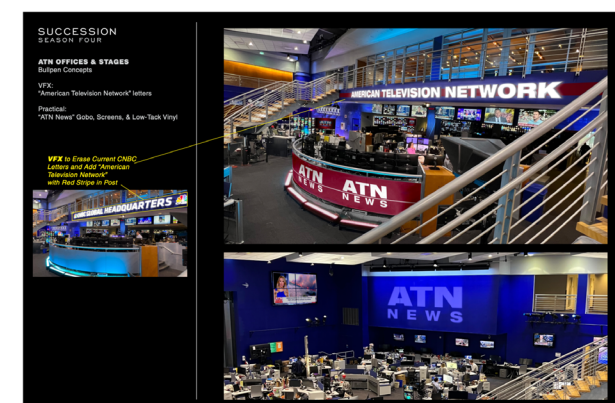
SUCCESSION
SEASON FOUR

ATN OFFICES & STAGES
Bullpen Concepts

VFX:
"American Television Network" letters

Practical:
"ATN News" Gobo, Screens, & Low-Tack Vinyl

VFX to Erase Current CNBC Letters and Add "American Television Network" with Red Stripe in Post

CNBC GLOBAL HEADQUARTERS

AMERICAN TELEVISION NETWORK

ATN NEWS

ATN NEWS

ATN NEWS